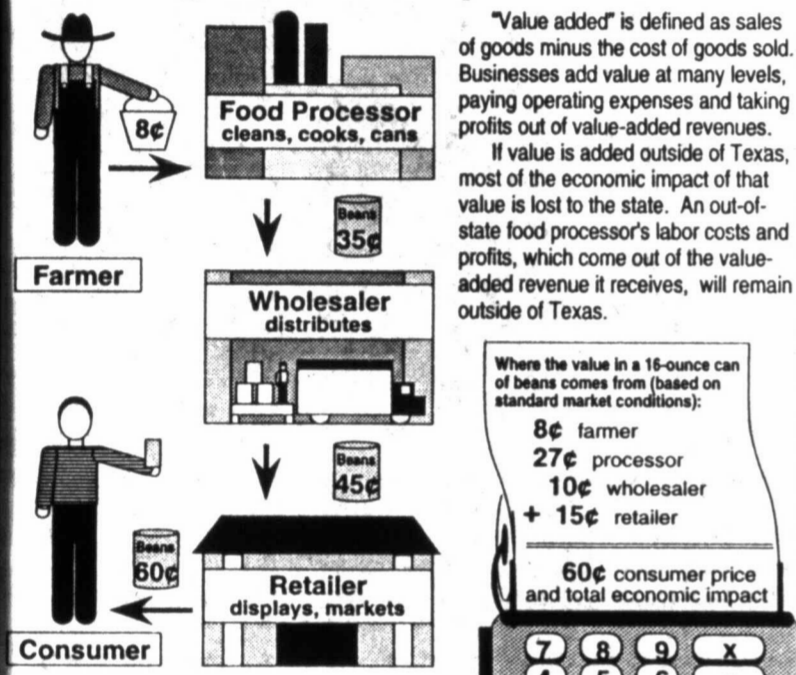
8¢

Food Processor
cleans, cooks, cans

Beans
35¢

Farmer

Wholesaler
distributes

Beans
45¢

Beans
60¢

Retailer
displays, markets

Consumer

"Value added" is defined as sales of goods minus the cost of goods sold. Businesses add value at many levels, paying operating expenses and taking profits out of value-added revenues.

If value is added outside of Texas, most of the economic impact of that value is lost to the state. An out-of-state food processor's labor costs and profits, which come out of the value-added revenue it receives, will remain outside of Texas.

Where the value in a 16-ounce can of beans comes from (based on standard market conditions):

8¢ farmer
27¢ processor
10¢ wholesaler
+ 15¢ retailer

60¢ consumer price and total economic impact

7 8 9 X